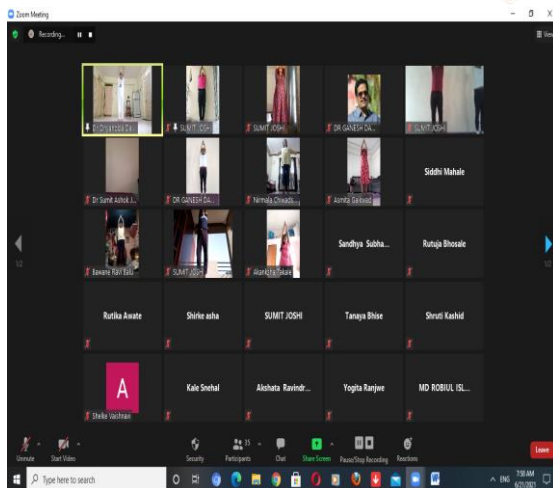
Zoom Meeting

Recording...

View

Dr Shraddha Da...
SUMIT JOSHI
SUMIT JOSHI
DR GANESH DA...
SUMIT JOSHI

Dr Sumit Ashok J...
DR GANESH DA...
Nirmala Chiwadi...
Asmita Gaikwad
Siddhi Mahale

Bawane Ravi Balu
SUMIT JOSHI
Akanksha Takale
Sandhya Subha...
Rutuja Bhosale

Rutika Awate
Shirke asha
SUMIT JOSHI
Tanaya Bhise
Shruti Kashid

A
Shelke Vaishnavi
Kale Snehal
Akshata Ravindr...
Yogita Ranjwe
MD ROBIUL ISL...

1/2

Unmute
Start Video
Security
Participants 35
Chat
Share Screen
Pause/Stop Recording
Reactions
Leave

Type here to search
ENG
7:30 AM
6/21/2021